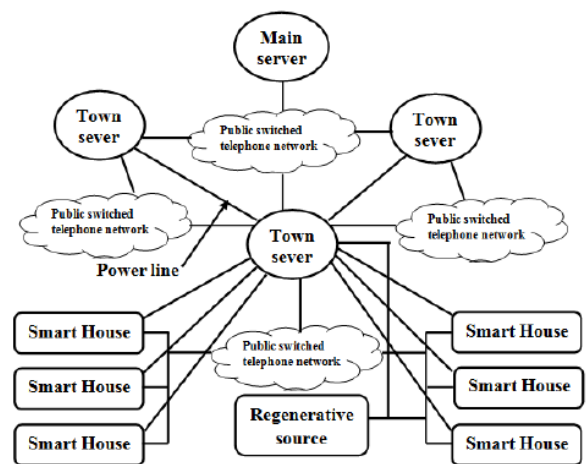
Main server

Town sever

Public switched telephone network

Town sever

Public switched telephone network

Town sever

Public switched telephone network

Power line

Smart House

Public switched telephone network

Smart House

Smart House

Smart House

Regenerative source

Smart House

Smart House